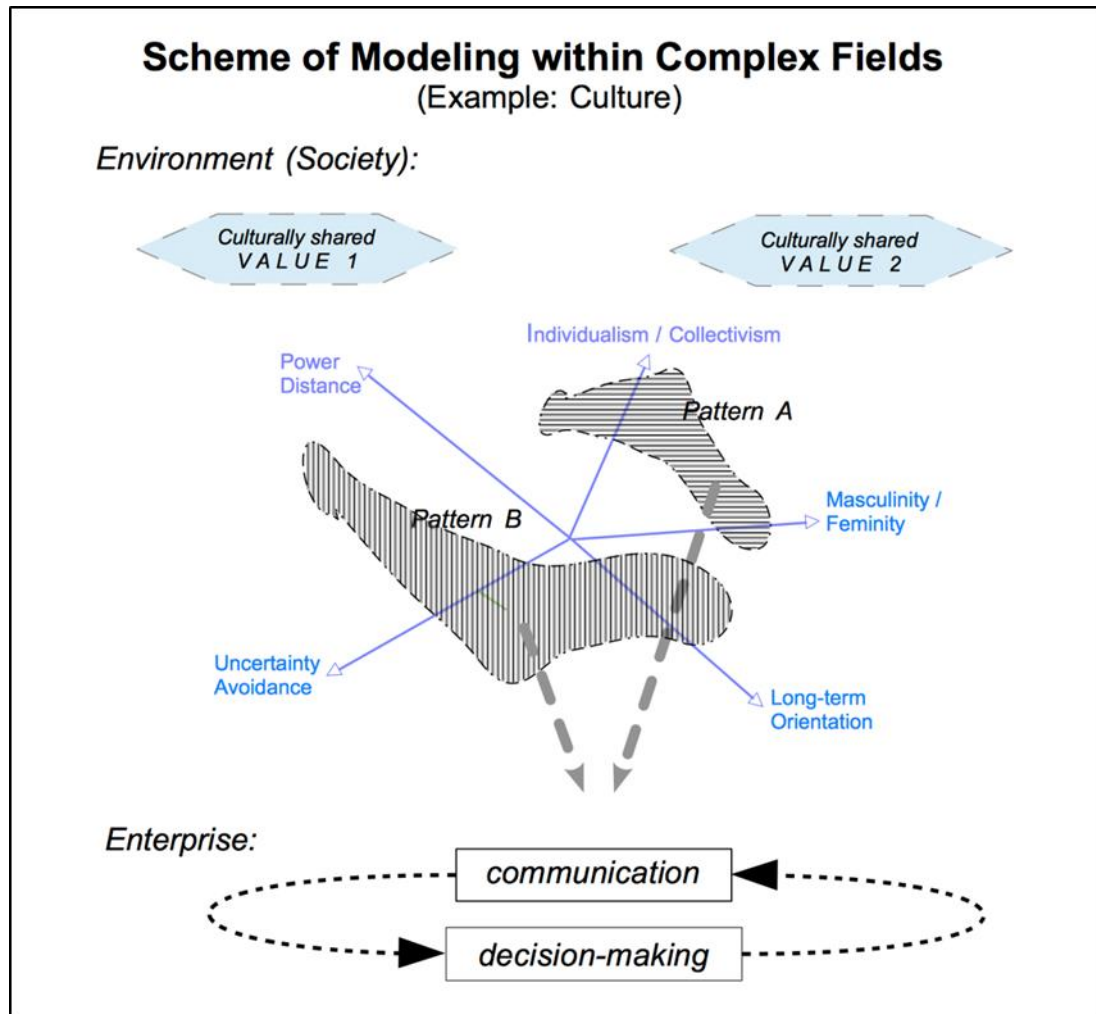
Scheme of Modeling within Complex Fields
(Example: Culture)

Environment (Society):

Culturally shared
VALUE 1

Culturally shared
VALUE 2

Individualism / Collectivism

Power Distance

Pattern A

Pattern B

Masculinity / Feminity

Uncertainty Avoidance

Long-term Orientation

Enterprise:

communication

decision-making